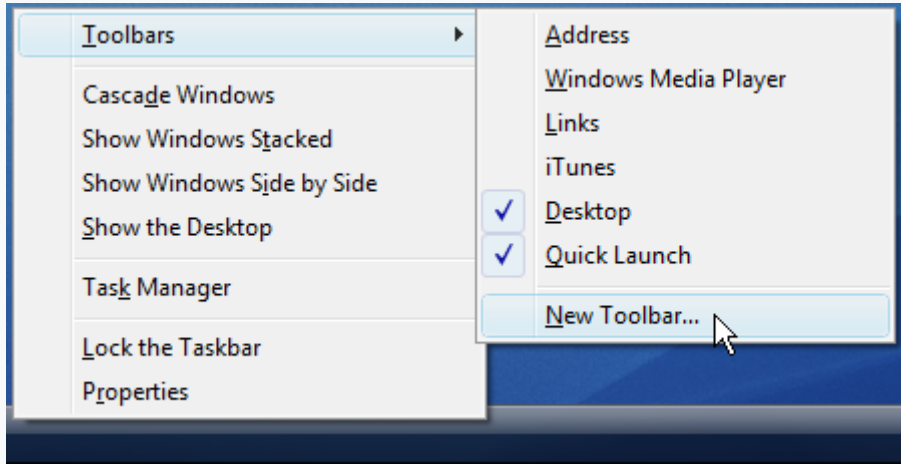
Toolbars
Cascade Windows
Show Windows Stacked
Show Windows Side by Side
Show the Desktop
Task Manager
Lock the Taskbar
Properties

Address
Windows Media Player
Links
iTunes
✓ Desktop
✓ Quick Launch
New Toolbar...